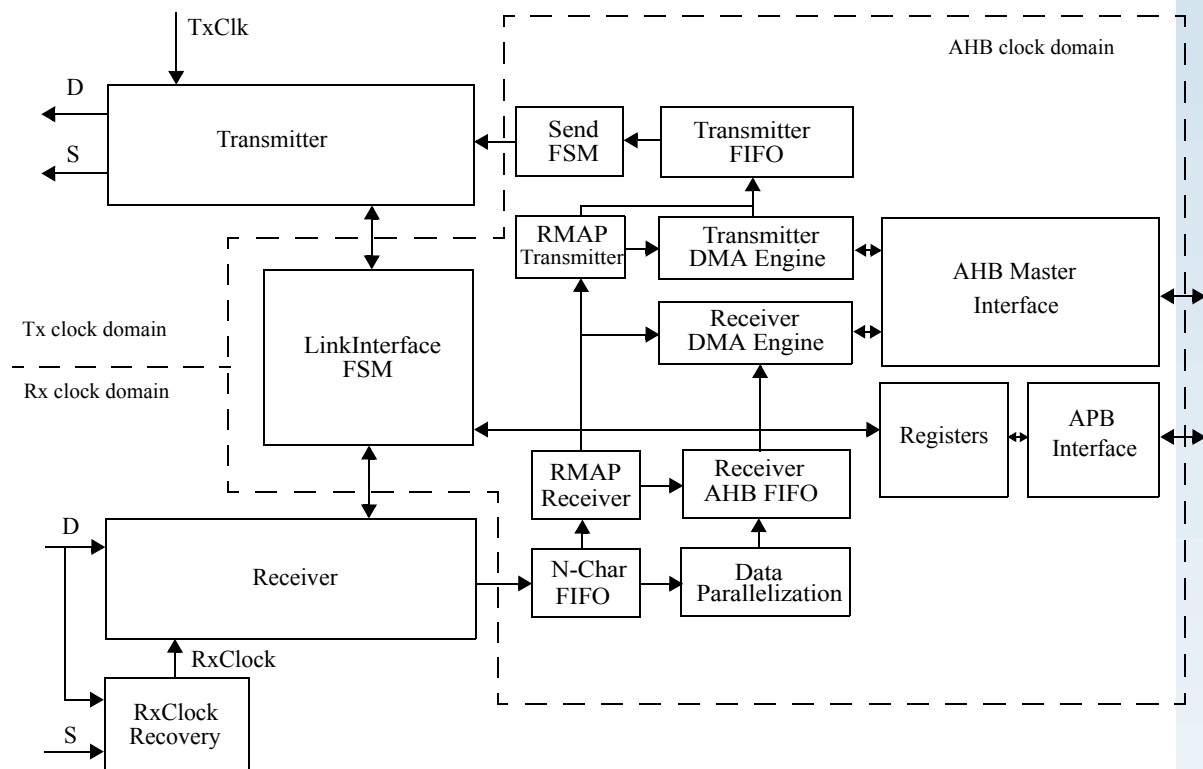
TxClk

AHB clock domain

D

S

Transmitter

Send FSM

Transmitter FIFO

RMAP Transmitter

Transmitter DMA Engine

AHB Master Interface

Tx clock domain

LinkInterface FSM

Receiver DMA Engine

Rx clock domain

Registers

APB Interface

RMAP Receiver

Receiver AHB FIFO

D

Receiver

N-Char FIFO

Data Parallelization

RxClock

S

RxClock Recovery